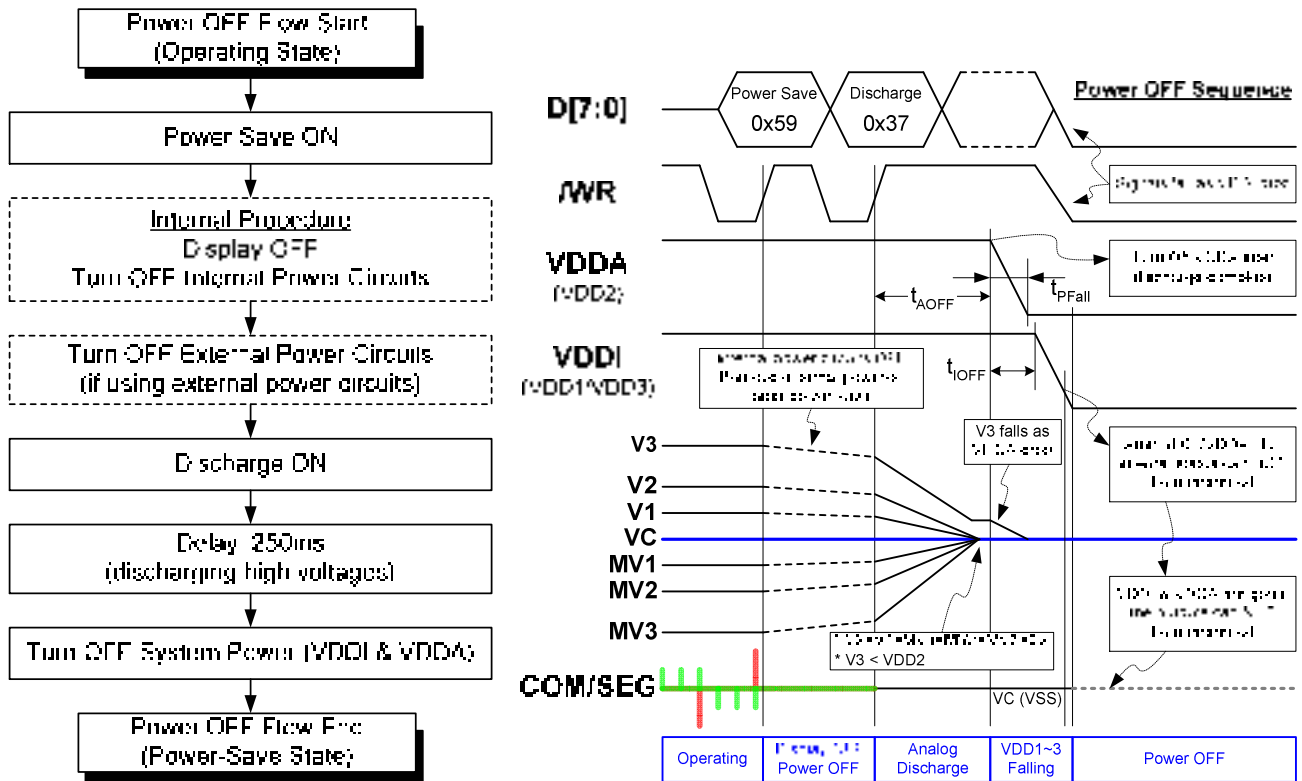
Power OFF Flow Start
(Operating State)

Power Save ON

Internal Procedure
Display OFF
Turn OFF Internal Power Circuits

Turn OFF External Power Circuits
(if using external power circuits)

Discharge ON

Delay 250ms
(discharging high voltages)

Turn OFF System Power (VDDI & VDDA)

Power OFF Flow End
(Power-Save State)

D[7:0]

Power Save
0x59

Discharge
0x37

Power OFF Sequence

/WR

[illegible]

VDDA
(VDD2)

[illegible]

$t_{AOFF}$

$t_{PFall}$

VDDI
(VDD1/VDD3)

$t_{IOFF}$

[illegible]

V3

V2

V1

VC

MV1

MV2

MV3

V3 falls as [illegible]

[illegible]

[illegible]

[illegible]
* V3 < VDD2

COM/SEG

VC (VSS)

| Operating | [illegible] Power OFF | Analog Discharge | VDD1~3 Falling | Power OFF |
|---|---|---|---|---|